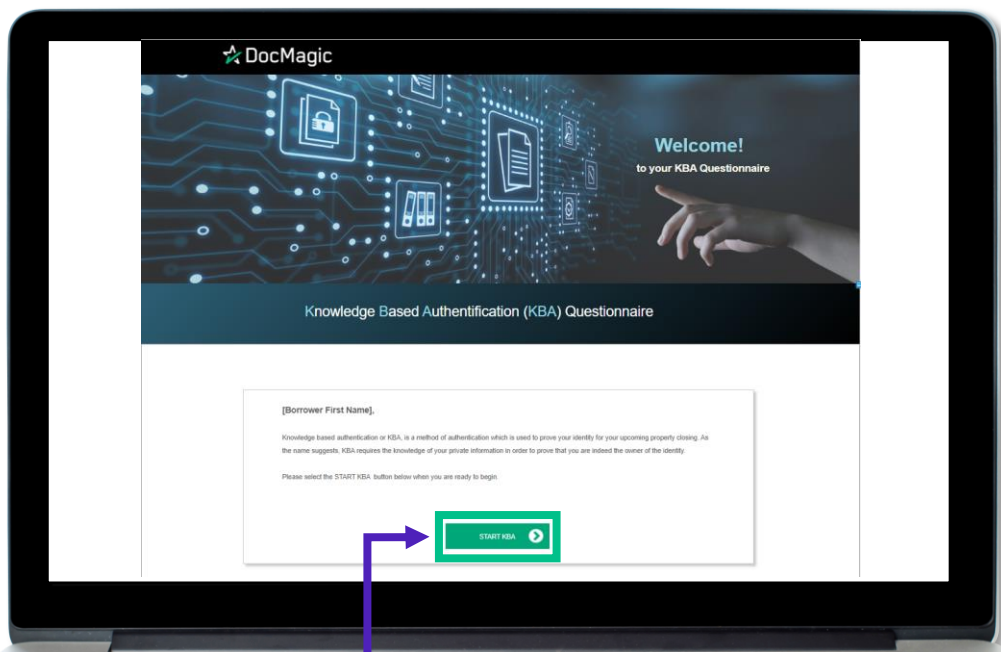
DocMagic

Welcome!
to your KBA Questionnaire

Knowledge Based Authentification (KBA) Questionnaire

[Borrower First Name],

Knowledge based authentication or KBA, is a method of authentication which is used to prove your identity for your upcoming property closing. As the name suggests, KBA requires the knowledge of your private information in order to prove that you are indeed the owner of the identity.

Please select the START KBA button below when you are ready to begin

START KBA